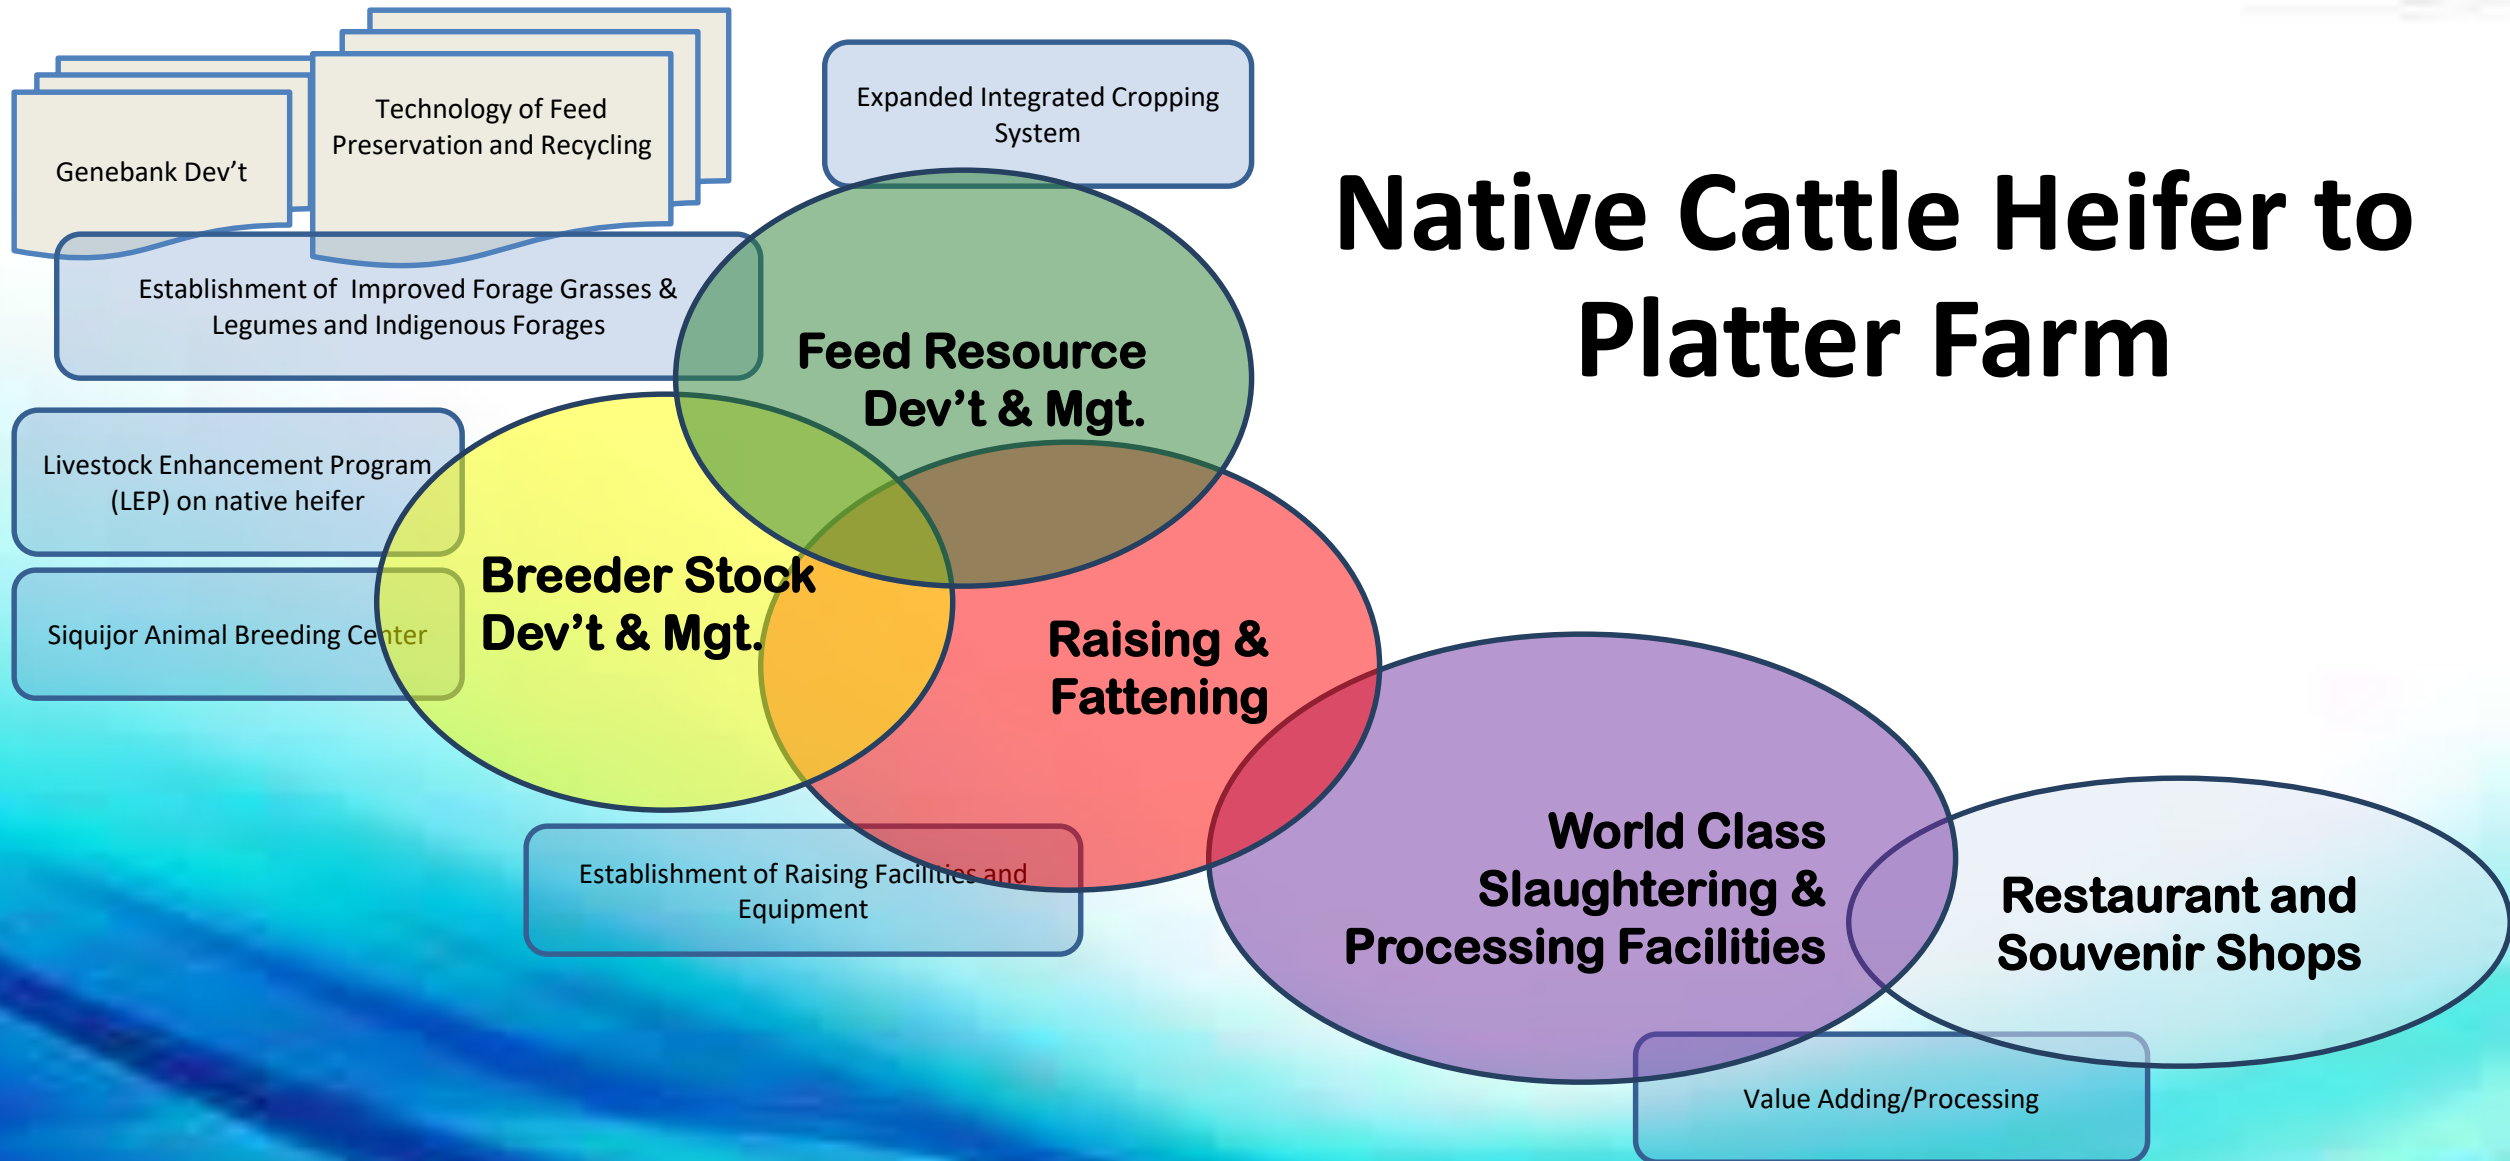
Native Cattle Heifer to Platter Farm

Genebank Dev't

Technology of Feed Preservation and Recycling

Expanded Integrated Cropping System

Establishment of Improved Forage Grasses & Legumes and Indigenous Forages

Feed Resource Dev't & Mgt.

Livestock Enhancement Program (LEP) on native heifer

Siquijor Animal Breeding Center

Breeder Stock Dev't & Mgt.

Raising & Fattening

Establishment of Raising Facilities and Equipment

World Class Slaughtering & Processing Facilities

Restaurant and Souvenir Shops

Value Adding/Processing